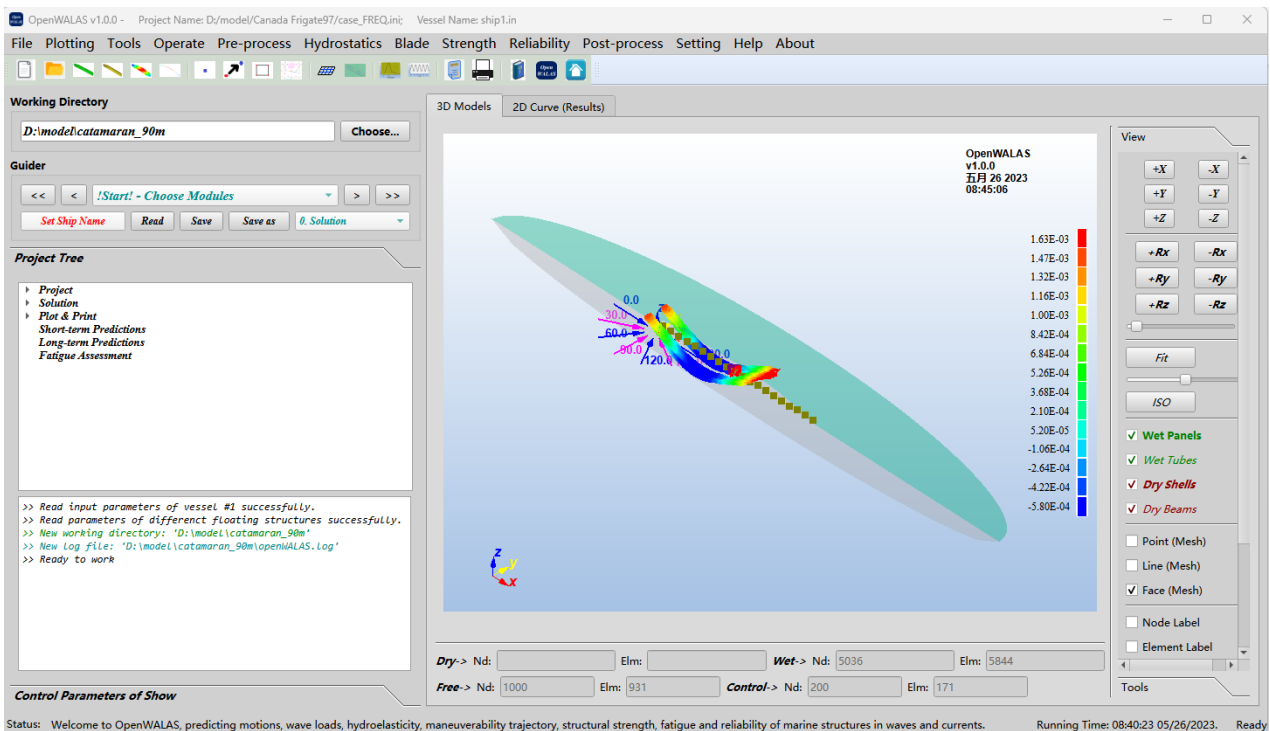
OpenWALAS v1.0.0 - Project Name: D:/model/Canada Frigate97/case_FREQ.ini; Vessel Name: ship1.in

File Plotting Tools Operate Pre-process Hydrostatics Blade Strength Reliability Post-process Setting Help About

Working Directory

D:\model\catamaran_90m

Choose...

Guider

<< < !Start! - Choose Modules > >>

Set Ship Name Read Save Save as 0. Solution

Project Tree

Project
Solution
Plot & Print
Short-term Predictions
Long-term Predictions
Fatigue Assessment

>> Read input parameters of vessel #1 successfully.
>> Read parameters of different floating structures successfully.
>> New working directory: 'D:\model\catamaran_90m'
>> New log file: 'D:\model\catamaran_90m\openWALAS.log'
>> Ready to work

Control Parameters of Show

3D Models 2D Curve (Results)

OpenWALAS
v1.0.0
五月 26 2023
08:45:06

0.0
30.0
60.0
90.0
120.0
0.0

1.63E-03
1.47E-03
1.32E-03
1.16E-03
1.00E-03
8.42E-04
6.84E-04
5.26E-04
3.68E-04
2.10E-04
5.20E-05
-1.06E-04
-2.64E-04
-4.22E-04
-5.80E-04

z y x

Dry-> Nd: Elm: Wet-> Nd: 5036 Elm: 5844
Free-> Nd: 1000 Elm: 931 Control-> Nd: 200 Elm: 171

View

+X -X
+Y -Y
+Z -Z
+Rx -Rx
+Ry -Ry
+Rz -Rz

Fit

ISO

Wet Panels
Wet Tubes
Dry Shells
Dry Beams
Point (Mesh)
Line (Mesh)
Face (Mesh)
Node Label
Element Label

Tools

Status: Welcome to OpenWALAS, predicting motions, wave loads, hydroelasticity, maneuverability trajectory, structural strength, fatigue and reliability of marine structures in waves and currents. Running Time: 08:40:23 05/26/2023. Ready